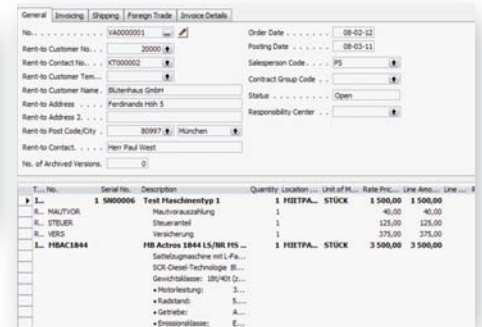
General | Invoicing | Shipping | Foreign Trade | Invoice Details

No. . . . . . . . . . . VA0000001

Rent-to Customer No. . . 20000

Rent-to Contact No. . . KT000002

Rent-to Customer Tem...

Rent-to Customer Name. Blütenhaus GmbH

Rent-to Address . . . . Ferdinands Höh 5

Rent-to Address 2. . . .

Rent-to Post Code/City . 80997 München

Rent-to Contact. . . . . Herr Paul West

No. of Archived Versions. 0

Order Date . . . . . . . 08-02-12

Posting Date . . . . . . 08-03-11

Salesperson Code. . . . PS

Contract Group Code . .

Status . . . . . . . . . Open

Responsibility Center . .

| T... | No. | Serial No. | Description | Quantity | Location ... | Unit of M... | Rate Pric... | Line Amo... | Line ... |
|---|---|---|---|---|---|---|---|---|---|
| I... | 1 | SN0006 | Test Maschinentyp 1 | 1 | MIETPA... | STÜCK | 1 500,00 | 1 500,00 | |
| R... | MAUTVOR | | Mautvorauszahlung | 1 | | | 40,00 | 40,00 | |
| R... | STEUER | | Steueranteil | 1 | | | 125,00 | 125,00 | |
| R... | VERS | | Versicherung | 1 | | | 375,00 | 375,00 | |
| I... | MBAC1844 | | MB Actros 1844 LS/NR MS ... | 1 | MIETPA... | STÜCK | 3 500,00 | 3 500,00 | |
| | | | Sattelzugmaschine mit L-Fa... | | | | | | |
| | | | SCR-Diesel-Technologie Bl... | | | | | | |
| | | | Gewichtsklasse: 18t/40t (z... | | | | | | |
| | | | • Motorleistung: 3... | | | | | | |
| | | | • Radstand: 5... | | | | | | |
| | | | • Getriebe: A... | | | | | | |
| | | | • Emissionsklasse: E... | | | | | | |